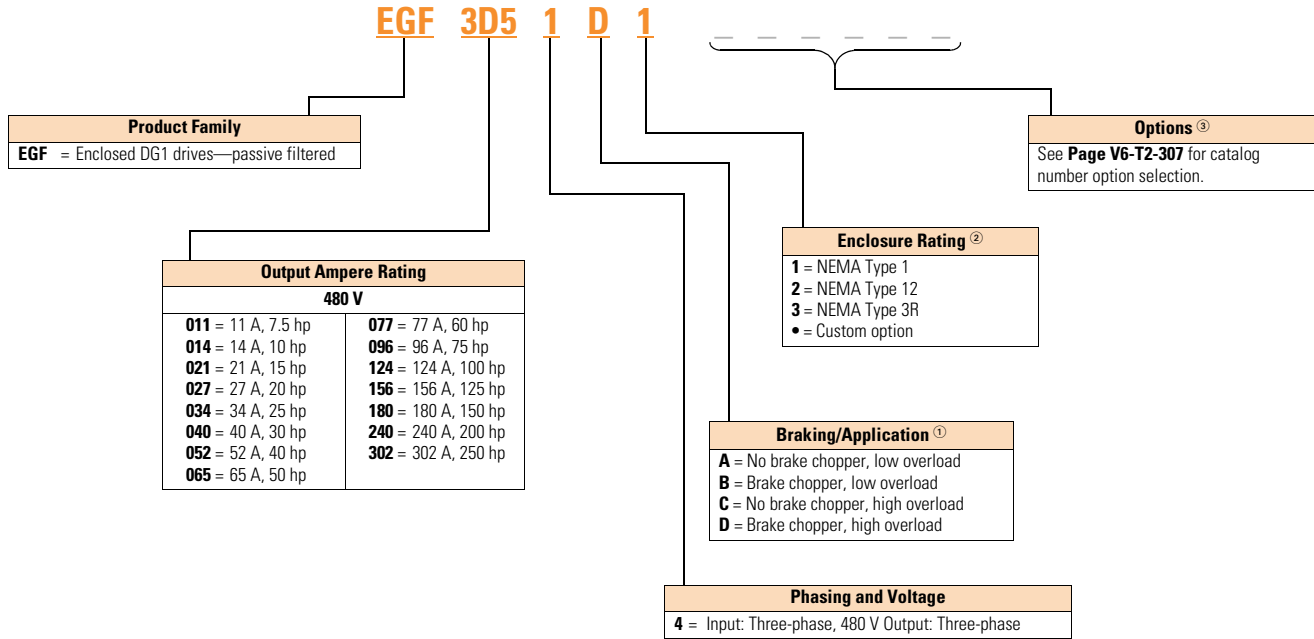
EGF 3D5 1 D 1 _ _ _ _ _ _

Product Family
**EGF** = Enclosed DG1 drives—passive filtered

Options ③
See **Page V6-T2-307** for catalog number option selection.

Enclosure Rating ②
**1** = NEMA Type 1
**2** = NEMA Type 12
**3** = NEMA Type 3R
**•** = Custom option

Output Ampere Rating

| 480 V | |
|---|---|
| **011** = 11 A, 7.5 hp | **077** = 77 A, 60 hp |
| **014** = 14 A, 10 hp | **096** = 96 A, 75 hp |
| **021** = 21 A, 15 hp | **124** = 124 A, 100 hp |
| **027** = 27 A, 20 hp | **156** = 156 A, 125 hp |
| **034** = 34 A, 25 hp | **180** = 180 A, 150 hp |
| **040** = 40 A, 30 hp | **240** = 240 A, 200 hp |
| **052** = 52 A, 40 hp | **302** = 302 A, 250 hp |
| **065** = 65 A, 50 hp | |

Braking/Application ①
**A** = No brake chopper, low overload
**B** = Brake chopper, low overload
**C** = No brake chopper, high overload
**D** = Brake chopper, high overload

Phasing and Voltage
**4** = Input: Three-phase, 480 V Output: Three-phase